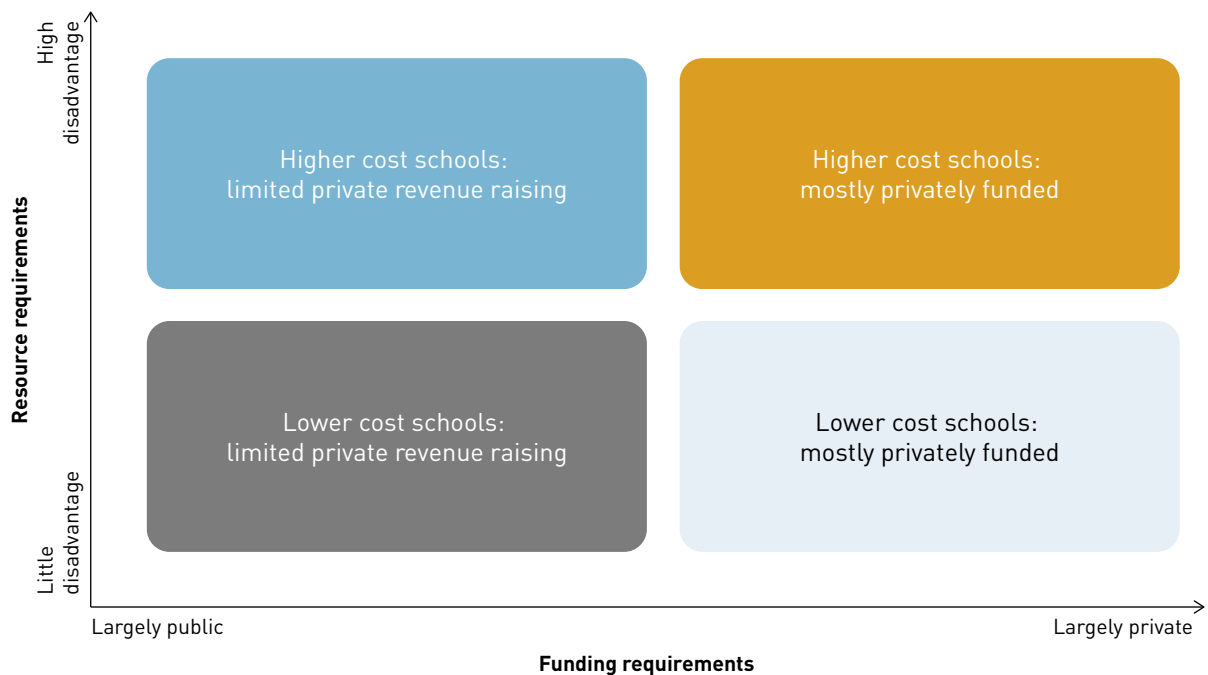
High disadvantage

Resource requirements

Little disadvantage

Higher cost schools: limited private revenue raising

Higher cost schools: mostly privately funded

Lower cost schools: limited private revenue raising

Lower cost schools: mostly privately funded

Largely public

Largely private

Funding requirements